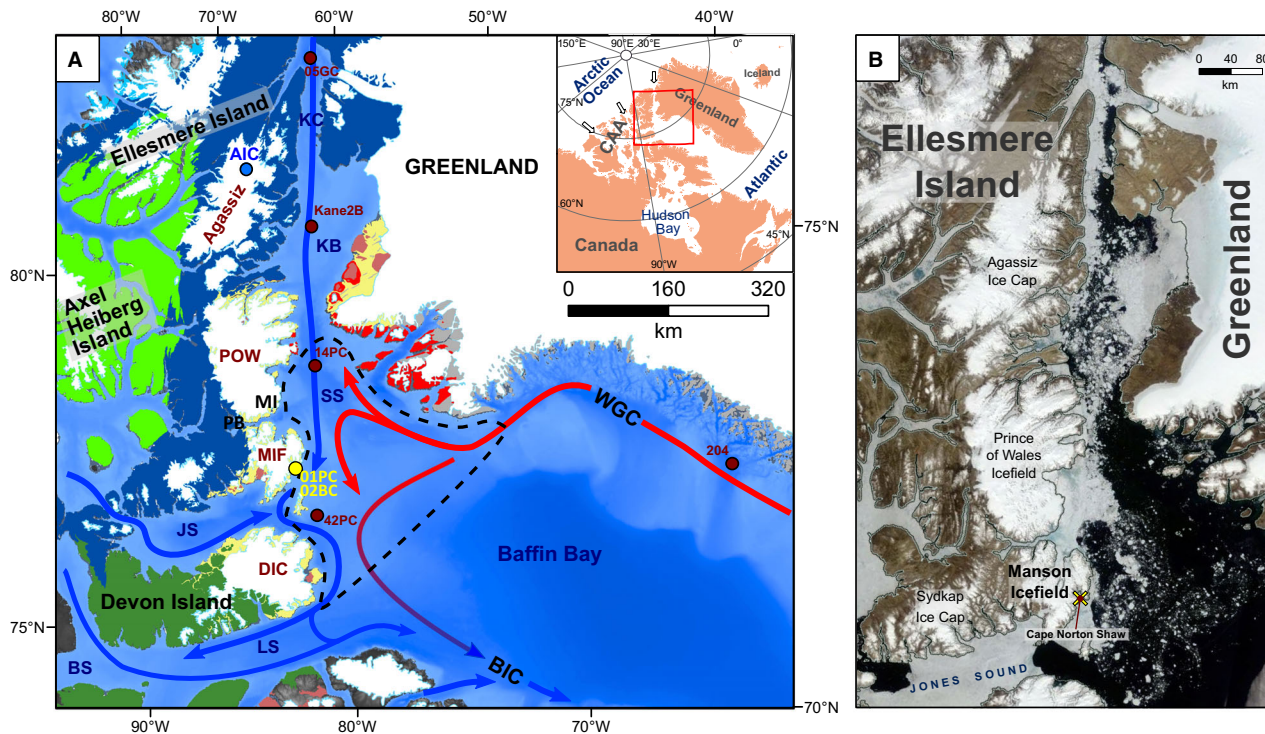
80°W 70°W 60°W 50°W 40°W

A

05GC
KC
Ellesmere Island
AIC
GREENLAND
Agassiz
Kane2B
KB
80°N
Axel Heiberg Island
POW
14PC
MI
SS
PB
WGC
MIF
204
01PC
02BC
42PC
JS
Baffin Bay
DIC
Devon Island
75°N
LS
BS
BIC

150°E 90°E 30°E 0°
Arctic Ocean
Iceland
75°N
Greenland
CAA
Atlantic
60°N
Hudson Bay
Canada
45°N
90°W
0 160 320
km

75°N
70°N
90°W 80°W 70°W

B
0 40 80
km
Ellesmere Island
Greenland
Agassiz Ice Cap
Prince of Wales Icefield
Manson Icefield
Sydkap Ice Cap
Cape Norton Shaw
JONES SOUND